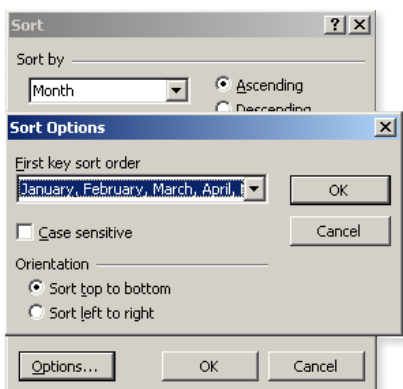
Sort ? X

Sort by

Month

Ascending

Descending

Sort Options X

First key sort order

January, February, March, April, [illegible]

OK

Case sensitive

Cancel

Orientation

Sort top to bottom

Sort left to right

Options...

OK

Cancel